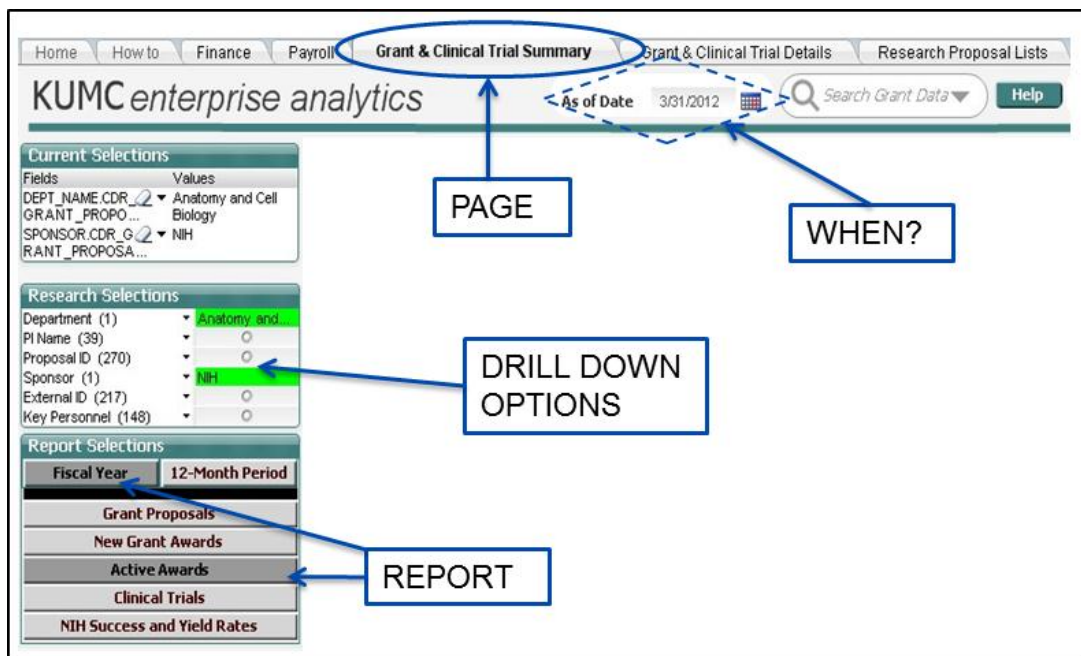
Home How to Finance Payroll Grant & Clinical Trial Summary Grant & Clinical Trial Details Research Proposal Lists

KUMC enterprise analytics

As of Date 3/31/2012

Search Grant Data

Help

Current Selections

| Fields | Values |
|---|---|
| DEPT_NAME.CDR_GRANT_PROPO... | Anatomy and Cell Biology |
| SPONSOR.CDR_GRANT_PROPOSA... | NIH |

Research Selections

| | |
|---|---|
| Department (1) | Anatomy and... |
| PI Name (39) | |
| Proposal ID (270) | |
| Sponsor (1) | NIH |
| External ID (217) | |
| Key Personnel (148) | |

Report Selections

Fiscal Year 12-Month Period

Grant Proposals

New Grant Awards

Active Awards

Clinical Trials

NIH Success and Yield Rates

PAGE

WHEN?

DRILL DOWN OPTIONS

REPORT